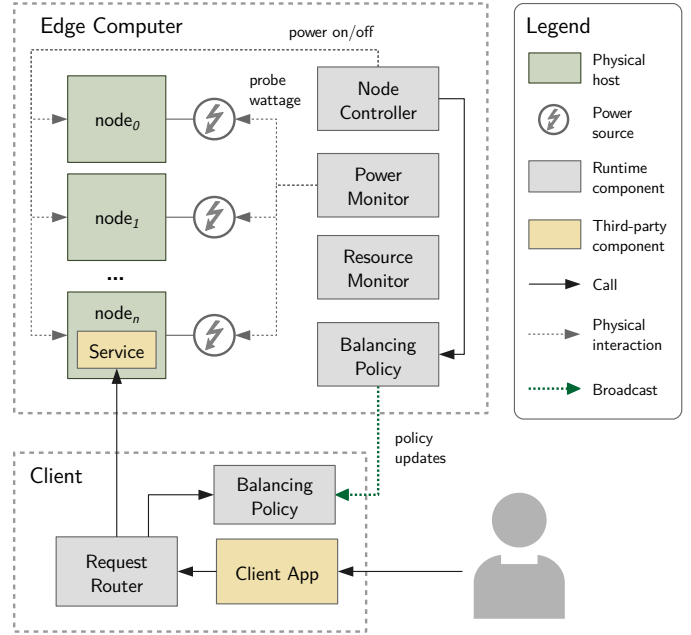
Edge Computer

power on/off

probe wattage

node$_0$

node$_1$

...

node$_n$

Service

Node Controller

Power Monitor

Resource Monitor

Balancing Policy

policy updates

Client

Balancing Policy

Request Router

Client App

Legend

Physical host

Power source

Runtime component

Third-party component

Call

Physical interaction

Broadcast